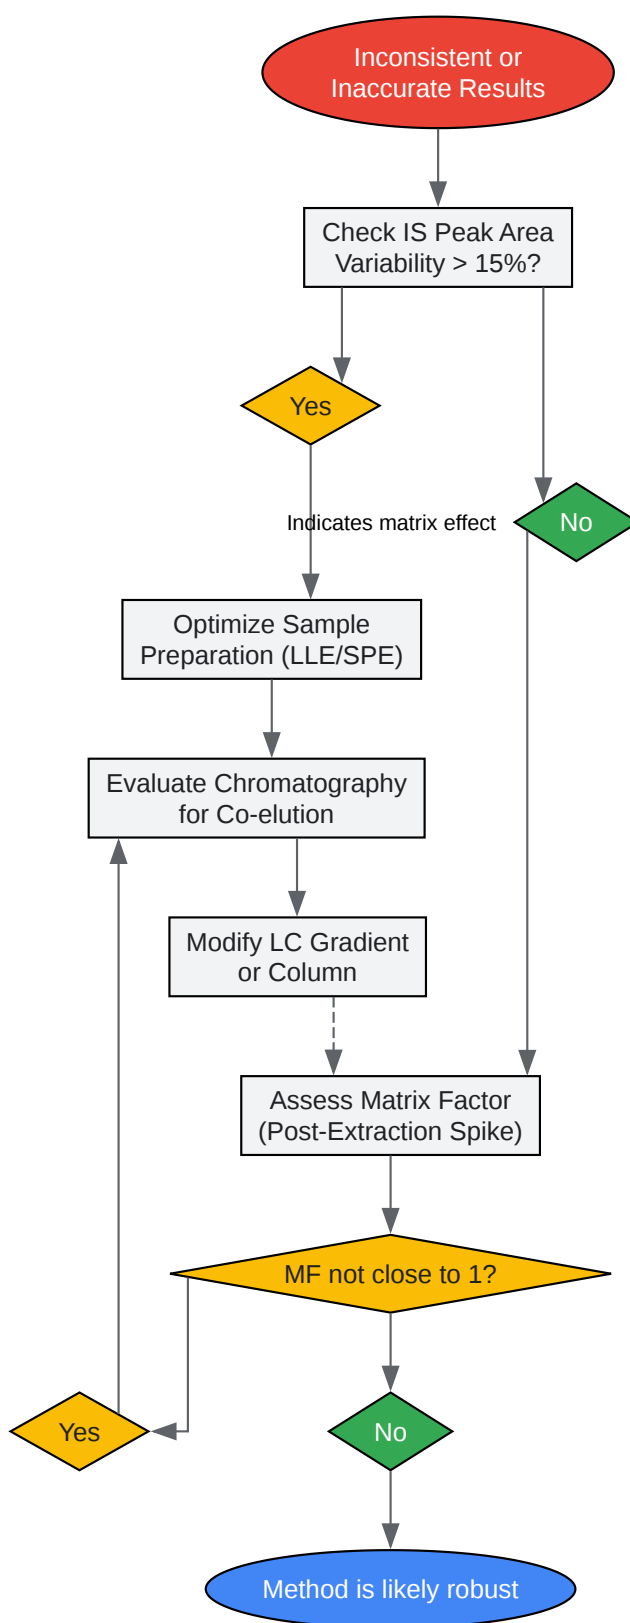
Inconsistent or Inaccurate Results

Check IS Peak Area Variability > 15%?

Yes

Indicates matrix effect

No

Optimize Sample Preparation (LLE/SPE)

Evaluate Chromatography for Co-elution

Modify LC Gradient or Column

Assess Matrix Factor (Post-Extraction Spike)

MF not close to 1?

Yes

No

Method is likely robust